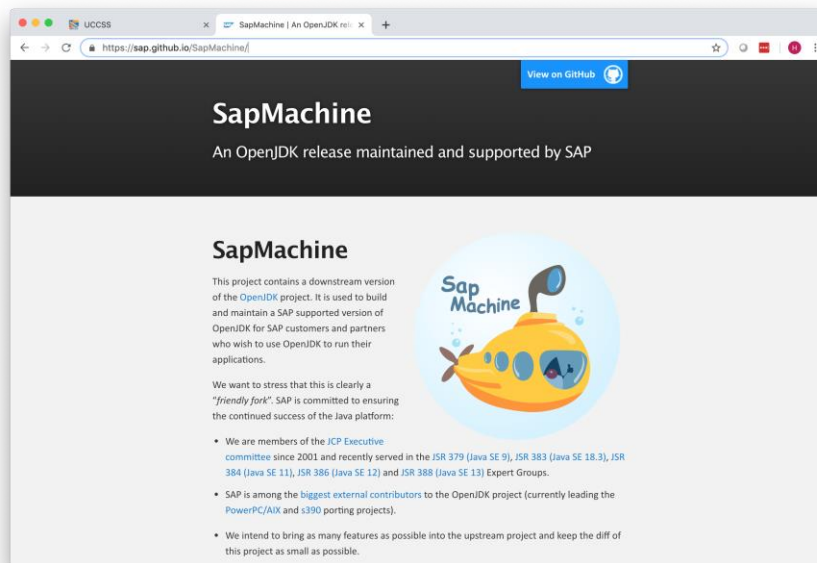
UCCSS ×
SapMachine | An OpenJDK rele ×
+
https://sap.github.io/SapMachine/

View on GitHub

SapMachine

An OpenJDK release maintained and supported by SAP

SapMachine

This project contains a downstream version of the OpenJDK project. It is used to build and maintain a SAP supported version of OpenJDK for SAP customers and partners who wish to use OpenJDK to run their applications.

We want to stress that this is clearly a "friendly fork". SAP is committed to ensuring the continued success of the Java platform:

Sap Machine

- We are members of the JCP Executive committee since 2001 and recently served in the JSR 379 (Java SE 9), JSR 383 (Java SE 18.3), JSR 384 (Java SE 11), JSR 386 (Java SE 12) and JSR 388 (Java SE 13) Expert Groups.
- SAP is among the biggest external contributors to the OpenJDK project (currently leading the PowerPC/AIX and s390 porting projects).
- We intend to bring as many features as possible into the upstream project and keep the diff of this project as small as possible.